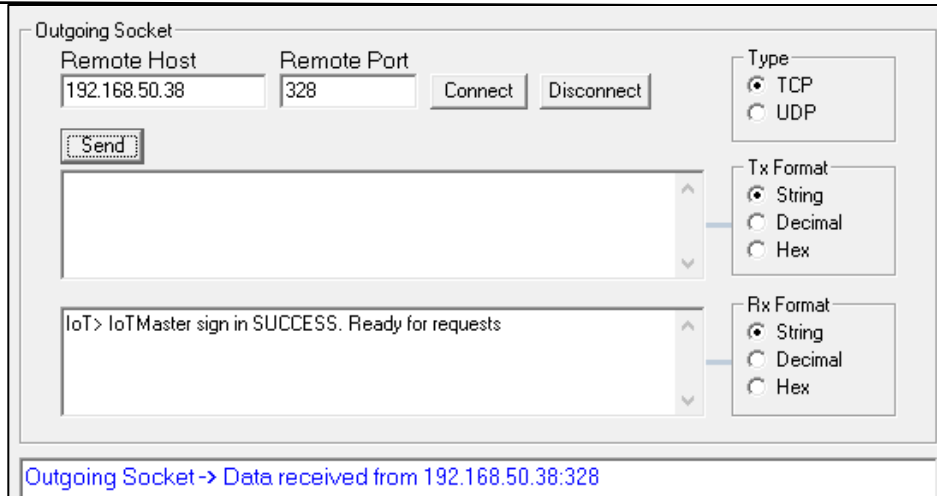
Outgoing Socket
Remote Host
192.168.50.38
Remote Port
328
Connect
Disconnect
Type
TCP
UDP
Send
Tx Format
String
Decimal
Hex
IoT> IoTMaster sign in SUCCESS. Ready for requests
Rx Format
String
Decimal
Hex
Outgoing Socket -> Data received from 192.168.50.38:328